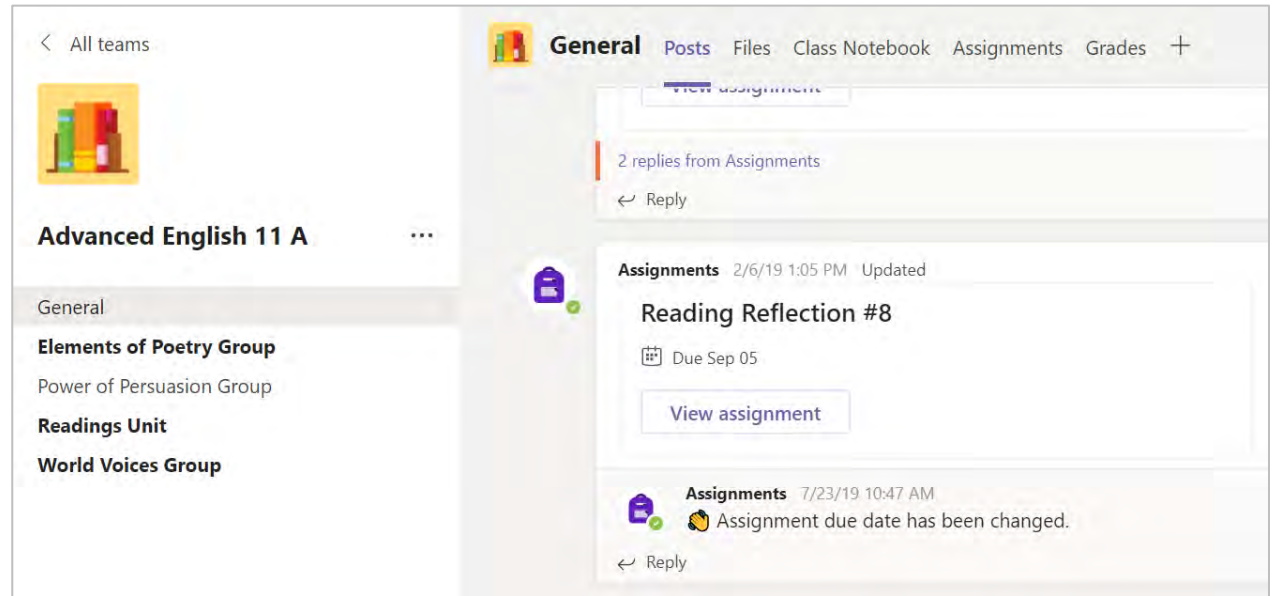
< All teams

Advanced English 11 A ...

General
Elements of Poetry Group
Power of Persuasion Group
Readings Unit
World Voices Group

General Posts Files Class Notebook Assignments Grades +

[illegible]

2 replies from Assignments

Reply

Assignments 2/6/19 1:05 PM Updated

Reading Reflection #8

Due Sep 05

View assignment

Assignments 7/23/19 10:47 AM

Assignment due date has been changed.

Reply